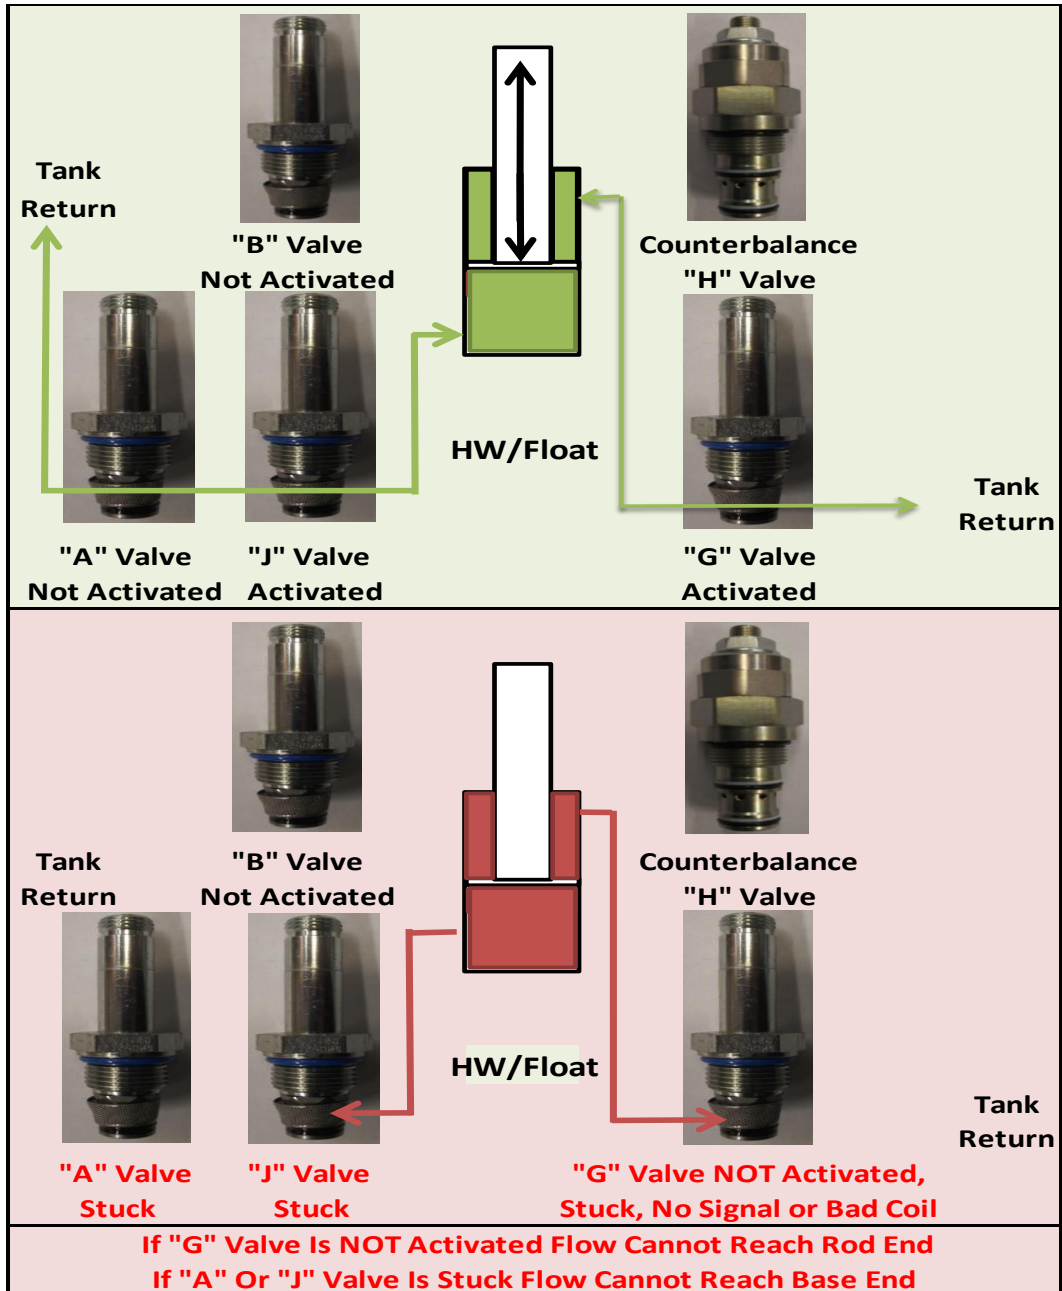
Tank Return

"B" Valve Not Activated

Counterbalance "H" Valve

HW/Float

Tank Return

"A" Valve Not Activated

"J" Valve Activated

"G" Valve Activated

Tank Return

"B" Valve Not Activated

Counterbalance "H" Valve

HW/Float

Tank Return

"A" Valve Stuck

"J" Valve Stuck

"G" Valve NOT Activated, Stuck, No Signal or Bad Coil

If "G" Valve Is NOT Activated Flow Cannot Reach Rod End
If "A" Or "J" Valve Is Stuck Flow Cannot Reach Base End